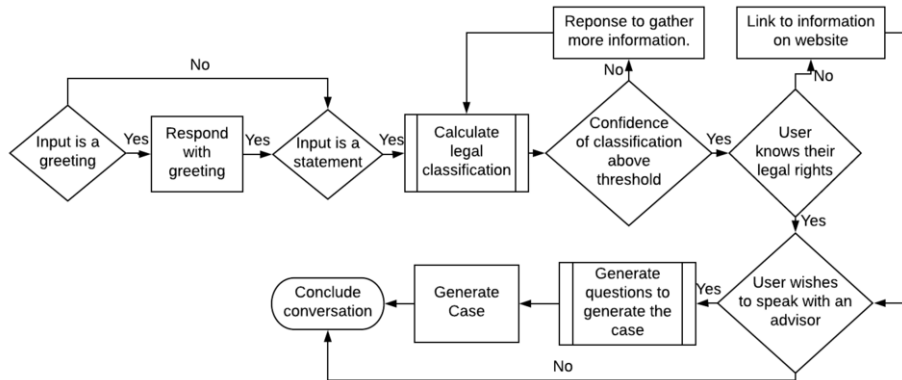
No

Input is a greeting

Yes

Respond with greeting

Yes

Input is a statement

Yes

Calculate legal classification

Reponse to gather more information.

No

Confidence of classification above threshold

Yes

Link to information on website

No

User knows their legal rights

Yes

User wishes to speak with an advisor

Yes

Generate questions to generate the case

Generate Case

Conclude conversation

No